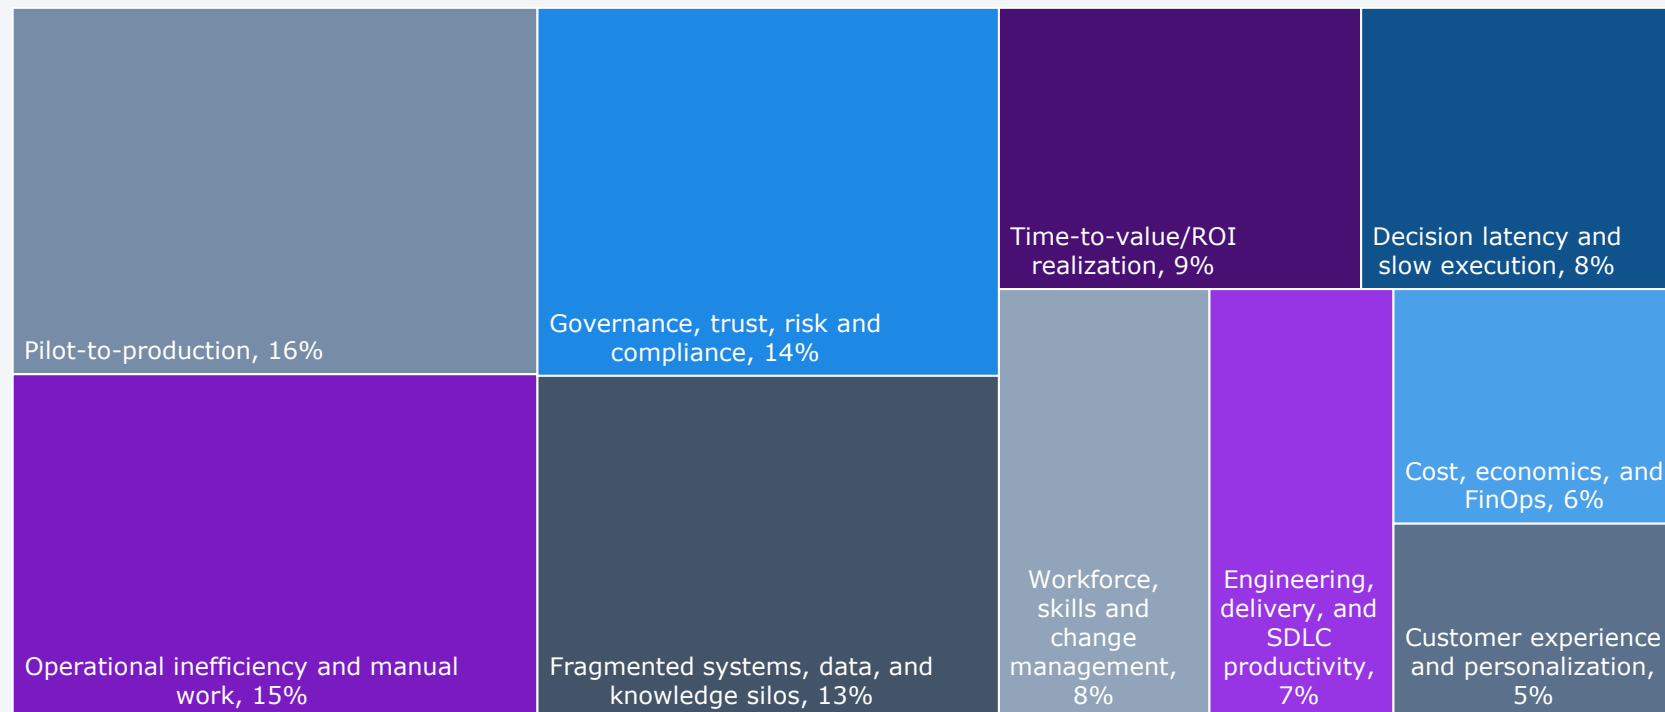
Pilot-to-production, 16%

Governance, trust, risk and compliance, 14%

Time-to-value/ROI realization, 9%

Decision latency and slow execution, 8%

Operational inefficiency and manual work, 15%

Fragmented systems, data, and knowledge silos, 13%

Workforce, skills and change management, 8%

Engineering, delivery, and SDLC productivity, 7%

Cost, economics, and FinOps, 6%

Customer experience and personalization, 5%